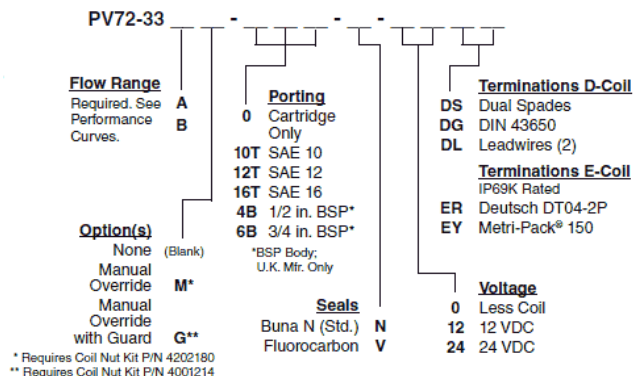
PV72-33 _ _ - _ _ - _ - _ _ _

Flow Range
Required. See Performance Curves.
A
B

Option(s)
None (Blank)
Manual Override M*
Manual Override with Guard G**
* Requires Coil Nut Kit P/N 4202180
** Requires Coil Nut Kit P/N 4001214

Porting
0 Cartridge Only
10T SAE 10
12T SAE 12
16T SAE 16
4B 1/2 in. BSP*
6B 3/4 in. BSP*
*BSP Body; U.K. Mfr. Only

Seals
Buna N (Std.) N
Fluorocarbon V

Terminations D-Coil
DS Dual Spades
DG DIN 43650
DL Leadwires (2)

Terminations E-Coil
IP69K Rated
ER Deutsch DT04-2P
EY Metri-Pack® 150

Voltage
0 Less Coil
12 12 VDC
24 24 VDC